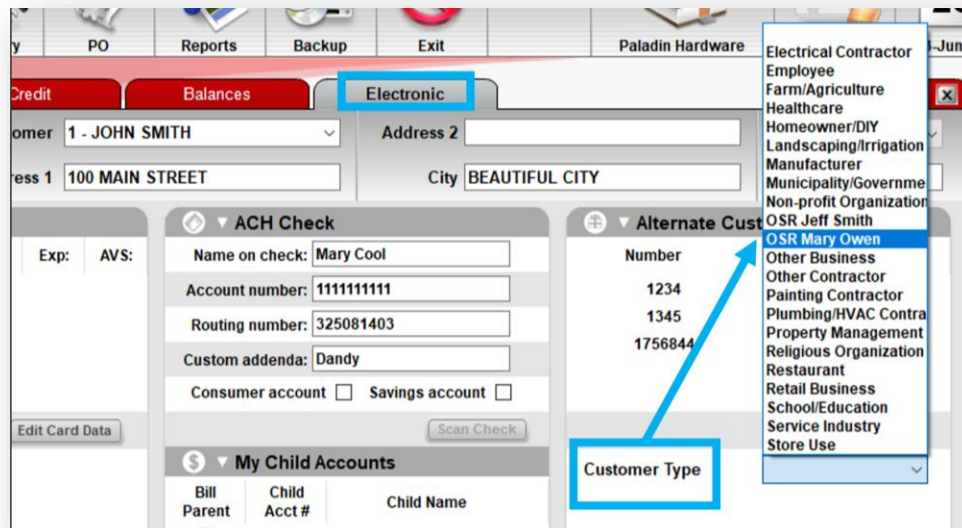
y PO Reports Backup Exit Paladin Hardware 3-Jun

Credit Balances Electronic

omer 1 - JOHN SMITH Address 2

ress 1 100 MAIN STREET City BEAUTIFUL CITY

Exp: AVS:

Edit Card Data

ACH Check

Name on check: Mary Cool

Account number: 1111111111

Routing number: 325081403

Custom addenda: Dandy

Consumer account Savings account

Scan Check

My Child Accounts

| Bill Parent | Child Acct # | Child Name |
|---|---|---|

Alternate Cust

Number

1234

1345

1756844

Customer Type

Electrical Contractor
Employee
Farm/Agriculture
Healthcare
Homeowner/DIY
Landscaping/Irrigation
Manufacturer
Municipality/Governme
Non-profit Organization
OSR Jeff Smith
OSR Mary Owen
Other Business
Other Contractor
Painting Contractor
Plumbing/HVAC Contra
Property Management
Religious Organization
Restaurant
Retail Business
School/Education
Service Industry
Store Use